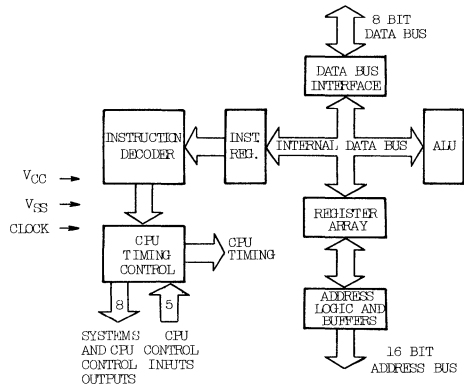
8 BIT DATA BUS

DATA BUS INTERFACE

INSTRUCTION DECODER

INST REG.

INTERNAL DATA BUS

ALU

$V_{CC}$

$V_{SS}$

CLOCK

REGISTER ARRAY

CPU TIMING CONTROL

CPU TIMING

8

5

ADDRESS LOGIC AND BUFFERS

SYSTEMS AND CPU CONTROL OUTPUTS

CPU CONTROL INPUTS

16 BIT ADDRESS BUS